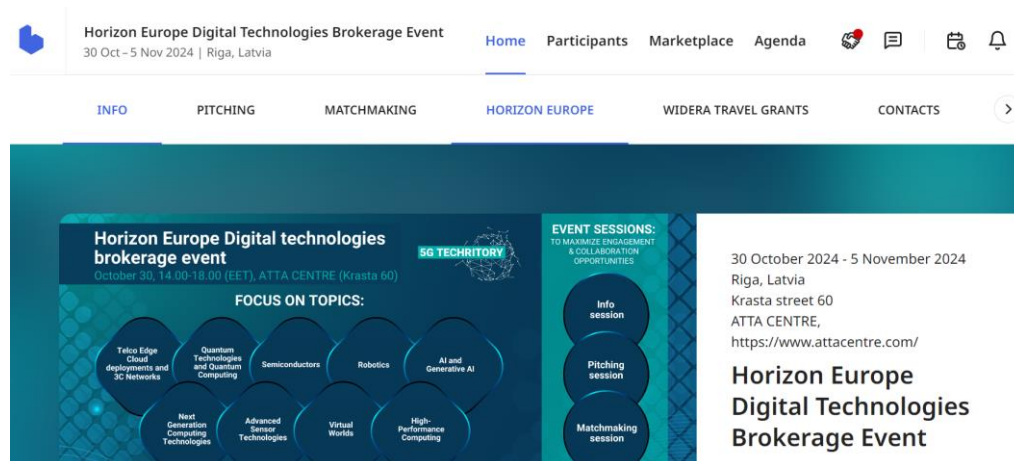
Horizon Europe Digital Technologies Brokerage Event
30 Oct – 5 Nov 2024 | Riga, Latvia

Home Participants Marketplace Agenda

INFO PITCHING MATCHMAKING HORIZON EUROPE WIDERA TRAVEL GRANTS CONTACTS

Horizon Europe Digital technologies brokerage event
October 30, 14.00-18.00 (EET), ATTA CENTRE (Krasta 60)

5G TECHRITORY

FOCUS ON TOPICS:

Telco Edge Cloud deployments and 3C Networks

Quantum Technologies and Quantum Computing

Semiconductors

Robotics

AI and Generative AI

Next Generation Computing Technologies

Advanced Sensor Technologies

Virtual Worlds

High-Performance Computing

EVENT SESSIONS:
TO MAXIMIZE ENGAGEMENT & COLLABORATION OPPORTUNITIES

Info session

Pitching session

Matchmaking session

30 October 2024 - 5 November 2024
Riga, Latvia
Krasta street 60
ATTA CENTRE,
https://www.attacentre.com/

Horizon Europe Digital Technologies Brokerage Event